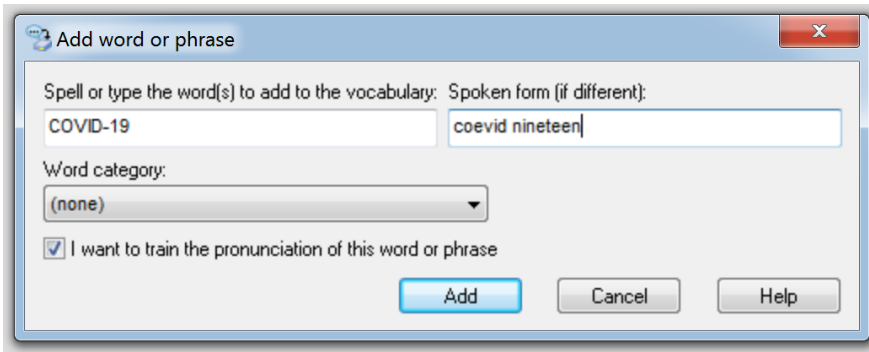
Add word or phrase

Spell or type the word(s) to add to the vocabulary:
COVID-19

Spoken form (if different):
coevid nineteen

Word category:
(none)

I want to train the pronunciation of this word or phrase

Add
Cancel
Help